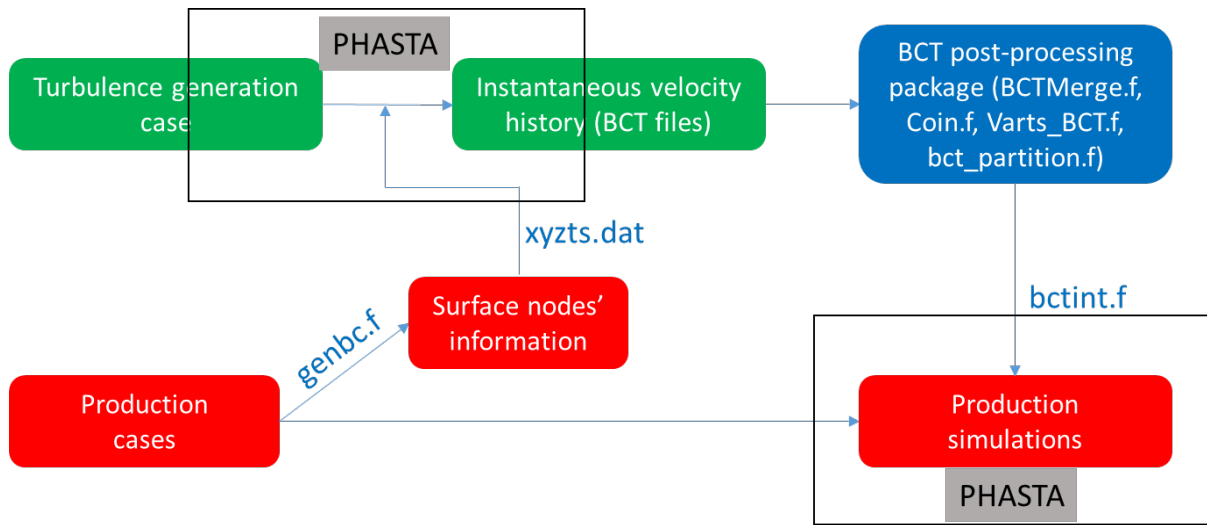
PHASTA

Turbulence generation case

Instantaneous velocity history (BCT files)

BCT post-processing package (BCTMerge.f, Coin.f, Varts_BCT.f, bct_partition.f)

xyzts.dat

Surface nodes' information

genbc.f

bctint.f

Production cases

Production simulations

PHASTA